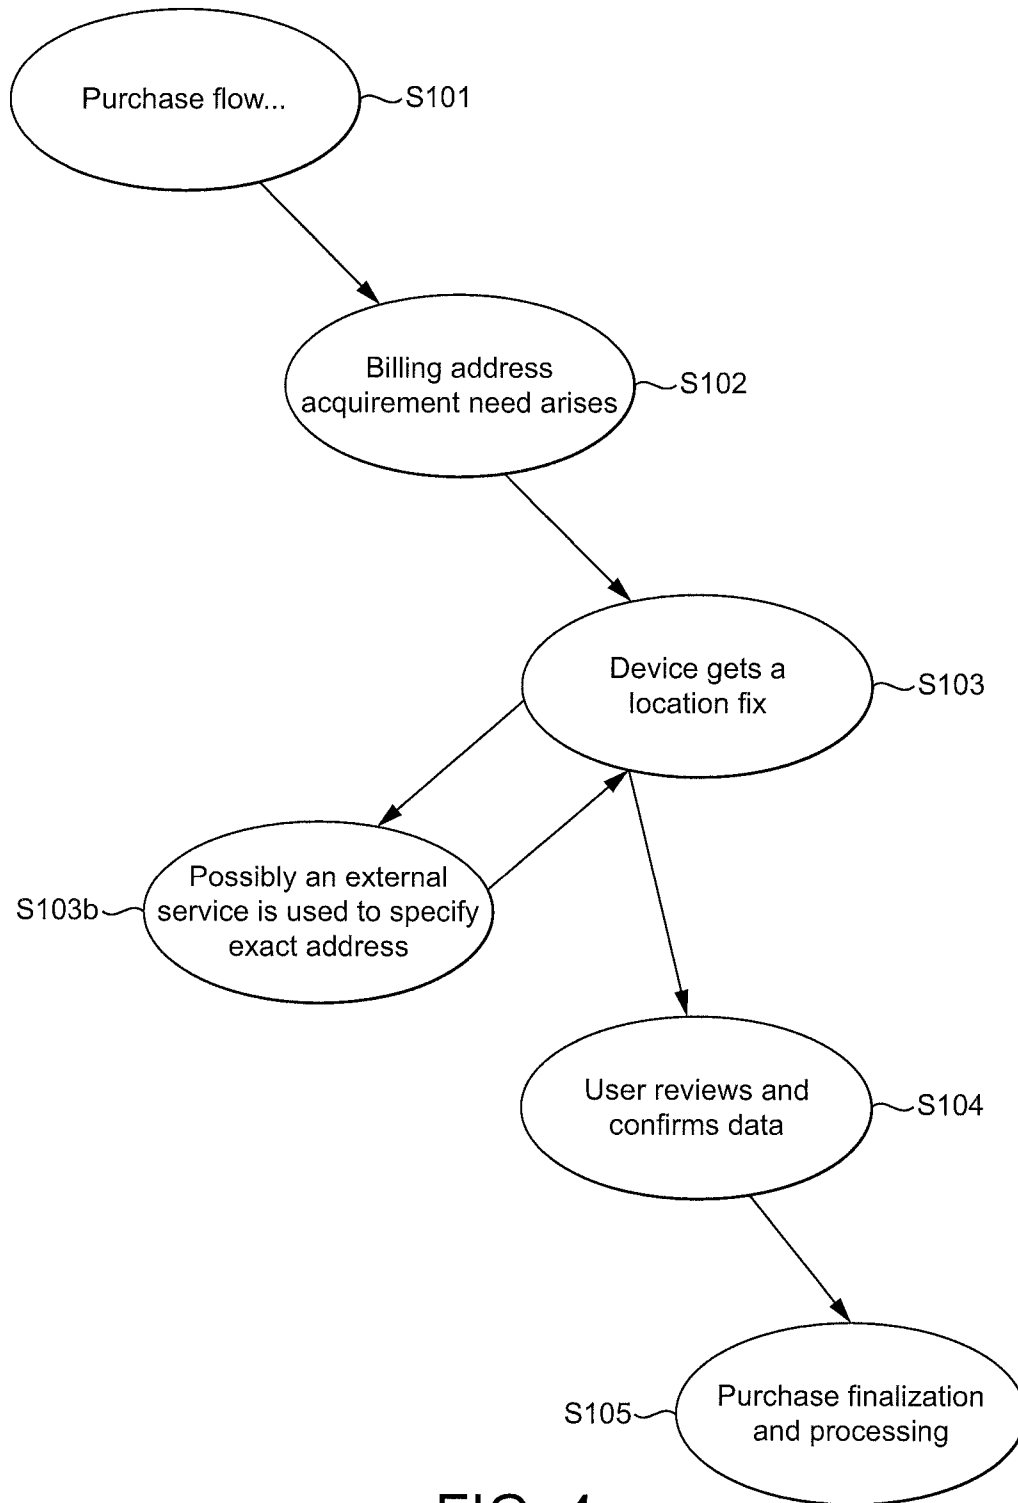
Purchase flow...
S101

Billing address acquirement need arises
S102

Device gets a location fix
S103

Possibly an external service is used to specify exact address
S103b

User reviews and confirms data
S104

Purchase finalization and processing
S105

FIG. 1